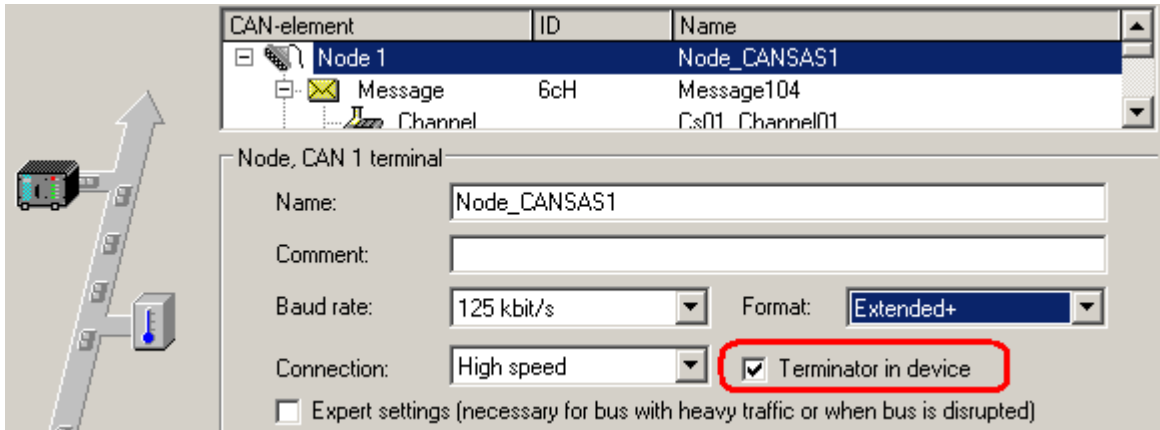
| CAN-element | ID | Name |
|---|---|---|
| Node 1 | | Node_CANSAS1 |
| Message | 6cH | Message104 |
| Channel | | Cs01_Channel01 |

Node, CAN 1 terminal

Name: Node_CANSAS1

Comment:

Baud rate: 125 kbit/s

Format: Extended+

Connection: High speed

Terminator in device

Expert settings (necessary for bus with heavy traffic or when bus is disrupted)